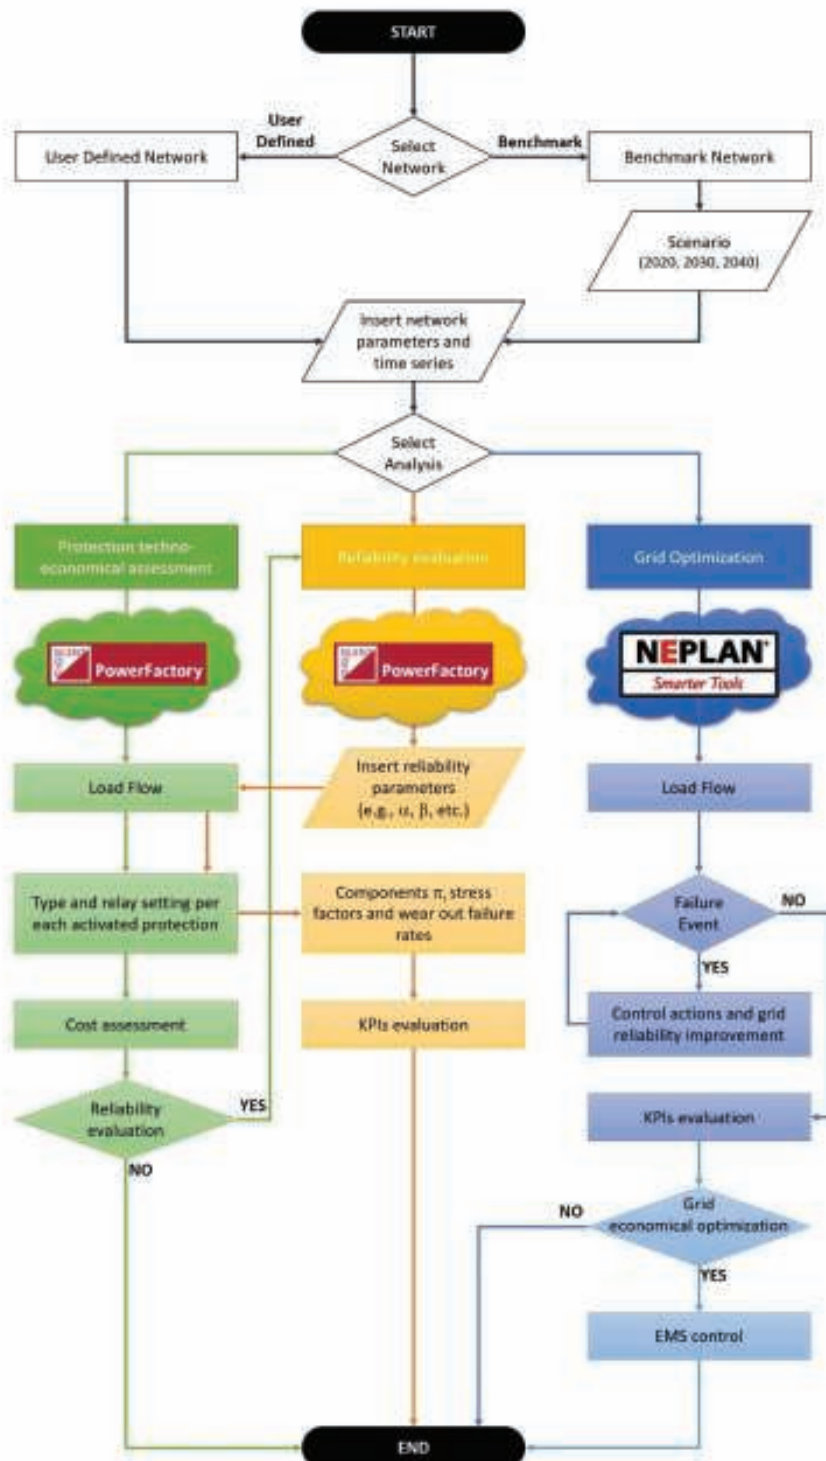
START

User Defined

Select Network

Benchmark

User Defined Network

Benchmark Network

Scenario (2020, 2030, 2040)

Insert network parameters and time series

Select Analysis

Protection techno-economical assessment

Reliability evaluation

Grid Optimization

PowerFactory

PowerFactory

NEPLAN Smarter Tools

Load Flow

Insert reliability parameters (e.g., $\alpha$, $\beta$, etc.)

Load Flow

Type and relay setting per each activated protection

Components $\pi$, stress factors and wear out failure rates

Failure Event

NO

YES

Cost assessment

KPIs evaluation

Control actions and grid reliability improvement

Reliability evaluation

YES

NO

KPIs evaluation

NO

Grid economical optimization

YES

EMS control

END